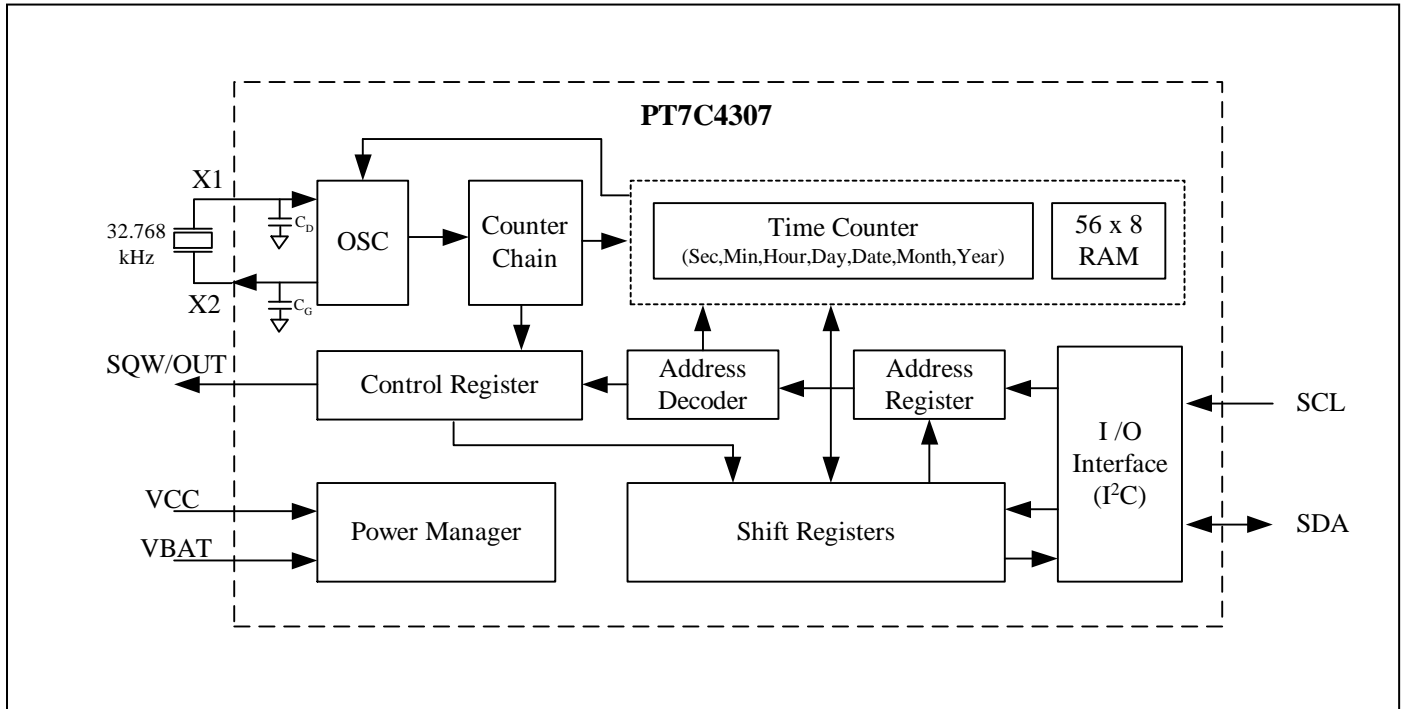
PT7C4307

X1

32.768 kHz

$C_D$

X2

$C_G$

OSC

Counter Chain

Time Counter
(Sec,Min,Hour,Day,Date,Month,Year)

56 x 8 RAM

SQW/OUT

Control Register

Address Decoder

Address Register

I /O Interface ($I^2C$)

SCL

SDA

VCC

VBAT

Power Manager

Shift Registers